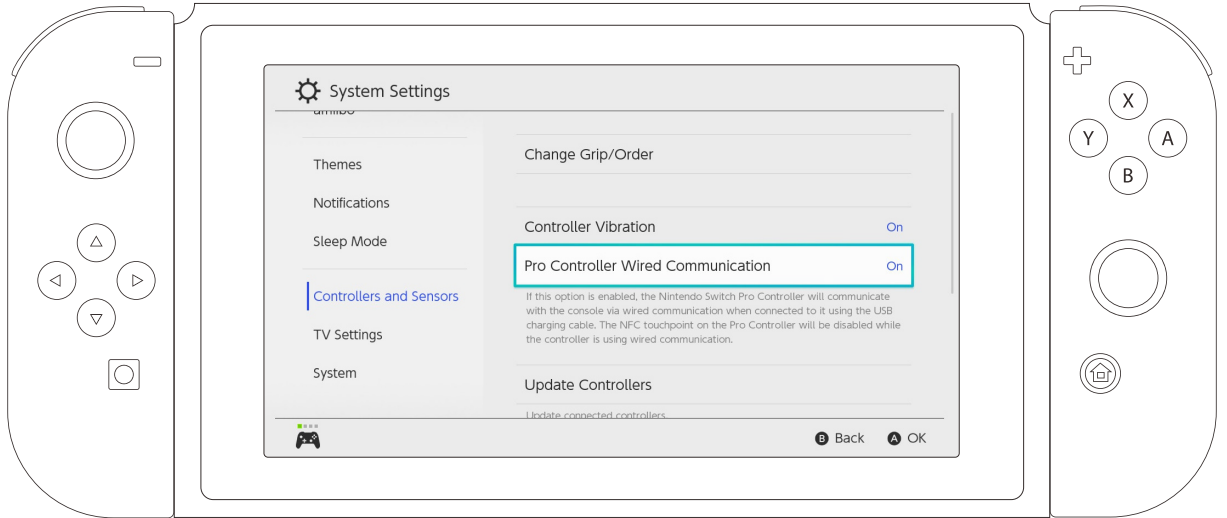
System Settings

amiibo

Themes

Notifications

Sleep Mode

Controllers and Sensors

TV Settings

System

Change Grip/Order

Controller Vibration On

Pro Controller Wired Communication On

If this option is enabled, the Nintendo Switch Pro Controller will communicate with the console via wired communication when connected to it using the USB charging cable. The NFC touchpoint on the Pro Controller will be disabled while the controller is using wired communication.

Update Controllers

Update connected controllers.

B Back A OK

X
Y A
B